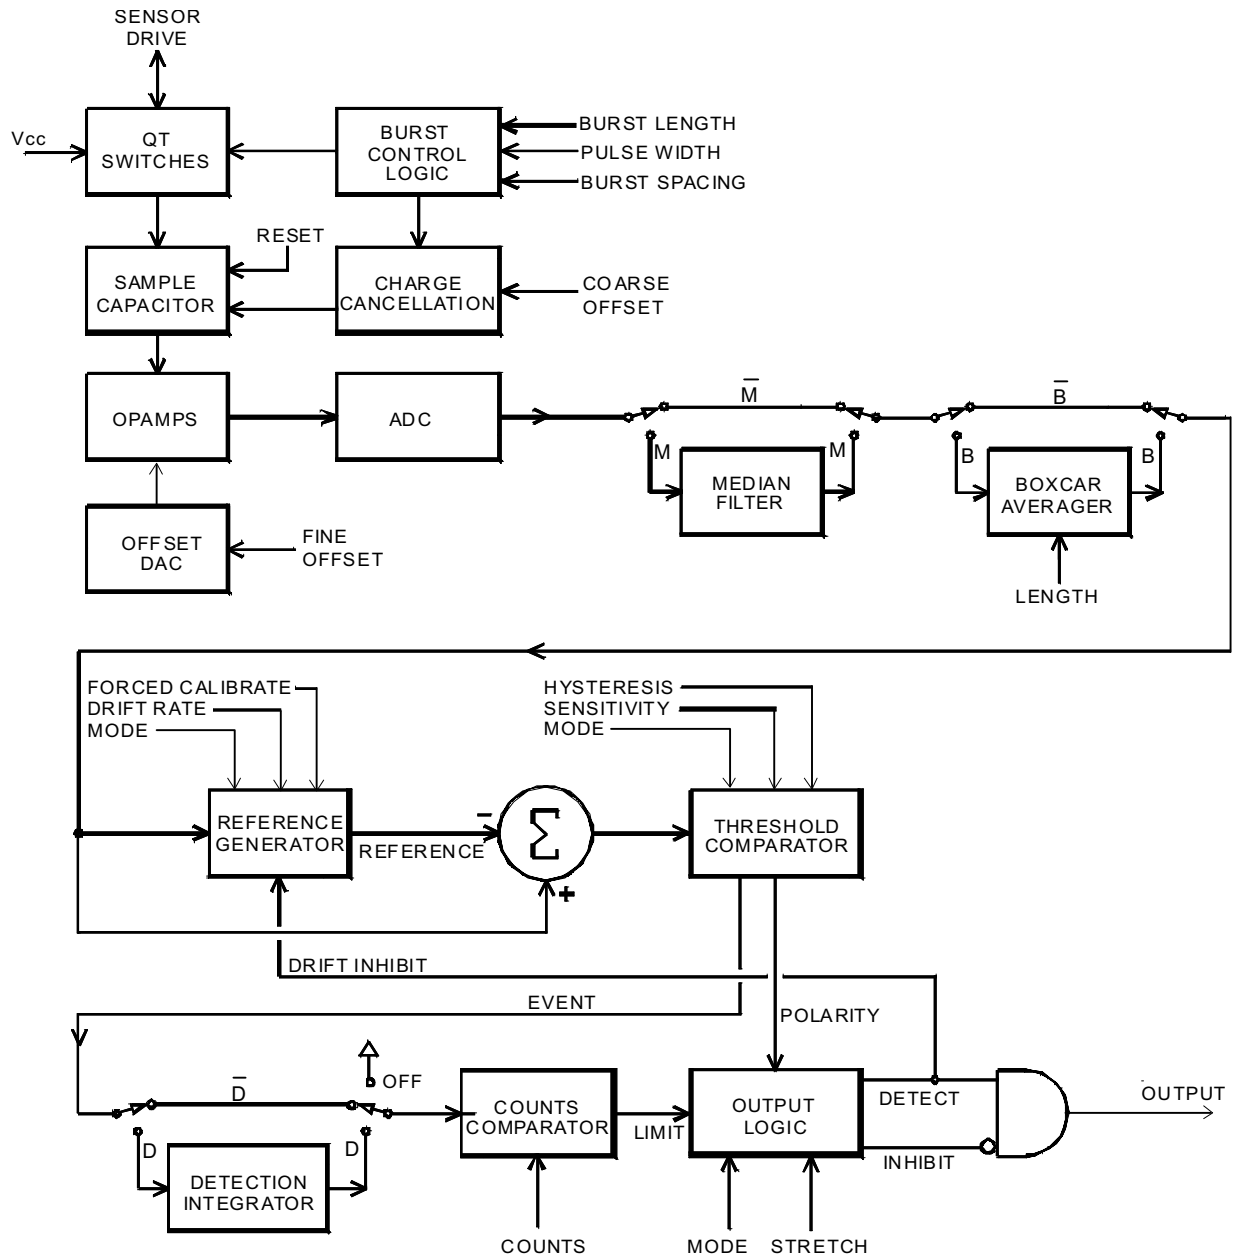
SENSOR DRIVE

Vcc

QT SWITCHES

BURST CONTROL LOGIC

BURST LENGTH
PULSE WIDTH
BURST SPACING

RESET

SAMPLE CAPACITOR

CHARGE CANCELLATION

COARSE OFFSET

OPAMPS

ADC

$\overline{M}$

M

M

MEDIAN FILTER

$\overline{B}$

B

B

BOXCAR AVERAGER

LENGTH

OFFSET DAC

FINE OFFSET

FORCED CALIBRATE
DRIFT RATE
MODE

HYSTERESIS
SENSITIVITY
MODE

REFERENCE GENERATOR

REFERENCE

−

$\Sigma$

+

THRESHOLD COMPARATOR

DRIFT INHIBIT

EVENT

POLARITY

OFF

$\overline{D}$

D

D

DETECTION INTEGRATOR

COUNTS COMPARATOR

LIMIT

OUTPUT LOGIC

DETECT

INHIBIT

OUTPUT

COUNTS

MODE

STRETCH